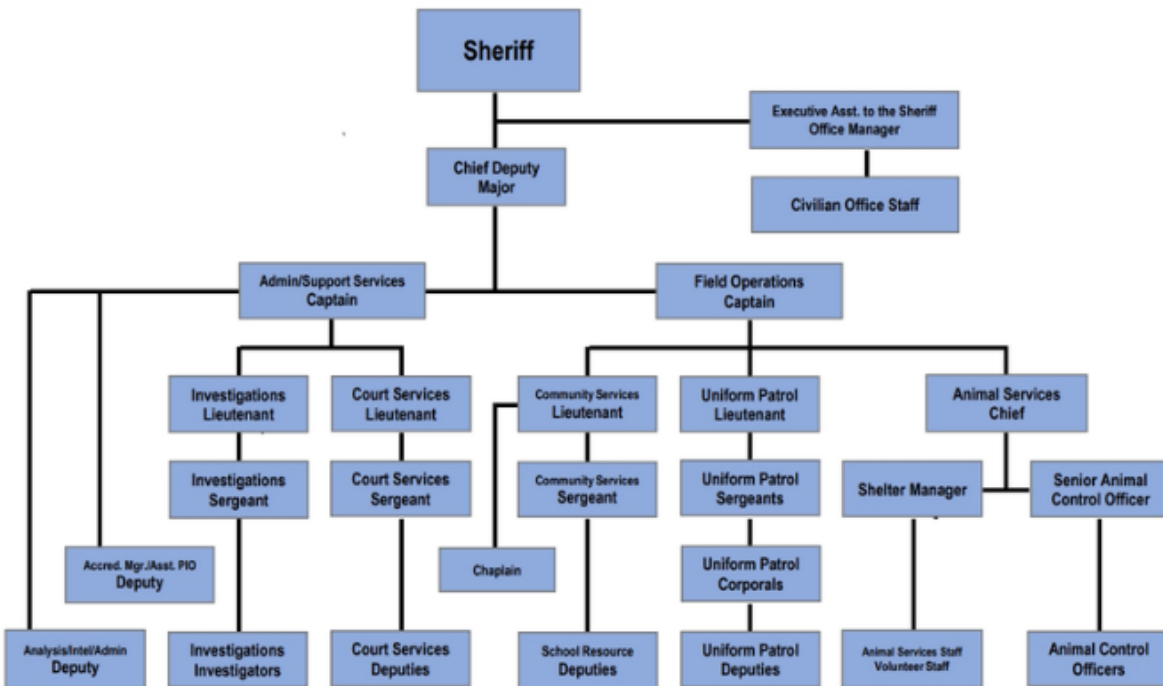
Sheriff

Executive Asst. to the Sheriff
Office Manager

Chief Deputy
Major

Civilian Office Staff

Admin/Support Services
Captain

Field Operations
Captain

Investigations
Lieutenant

Court Services
Lieutenant

Community Services
Lieutenant

Uniform Patrol
Lieutenant

Animal Services
Chief

Investigations
Sergeant

Court Services
Sergeant

Community Services
Sergeant

Uniform Patrol
Sergeants

Shelter Manager

Senior Animal
Control Officer

Accred. Mgr./Asst. PIO
Deputy

Chaplain

Uniform Patrol
Corporals

Analysis/Intel/Admin
Deputy

Investigations
Investigators

Court Services
Deputies

School Resource
Deputies

Uniform Patrol
Deputies

Animal Services Staff
Volunteer Staff

Animal Control
Officers